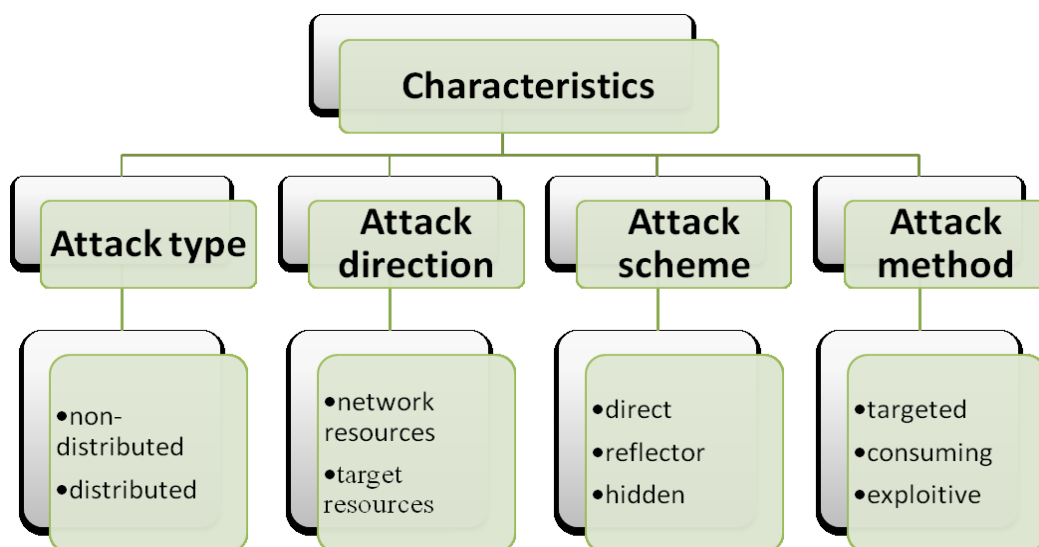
Characteristics

Attack type

- non-distributed
- distributed

Attack direction

- network resources
- target resources

Attack scheme

- direct
- reflector
- hidden

Attack method

- targeted
- consuming
- exploitive